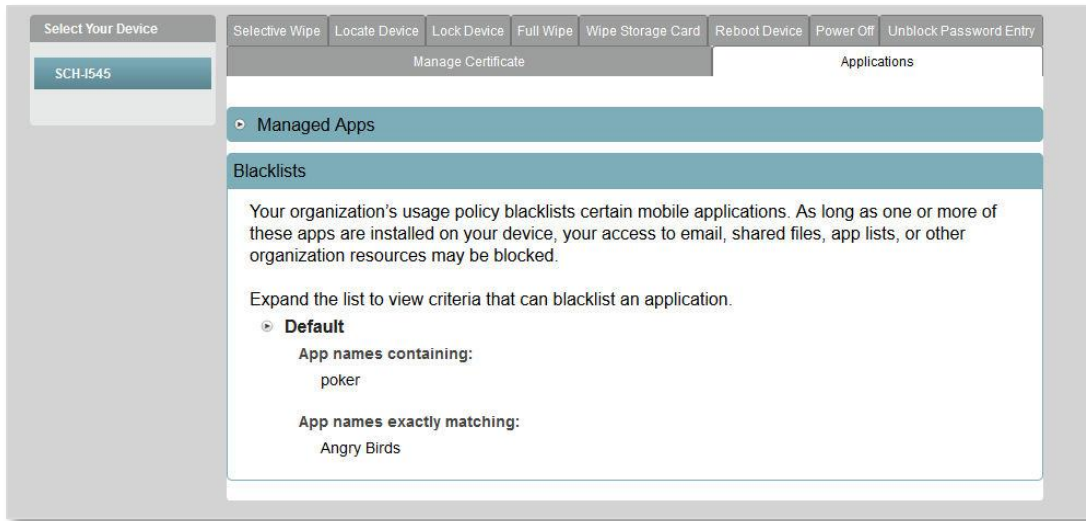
Select Your Device

SCH-I545

Selective Wipe | Locate Device | Lock Device | Full Wipe | Wipe Storage Card | Reboot Device | Power Off | Unblock Password Entry

Manage Certificate | Applications

Managed Apps

Blacklists

Your organization's usage policy blacklists certain mobile applications. As long as one or more of these apps are installed on your device, your access to email, shared files, app lists, or other organization resources may be blocked.

Expand the list to view criteria that can blacklist an application.

Default

App names containing:

poker

App names exactly matching:

Angry Birds